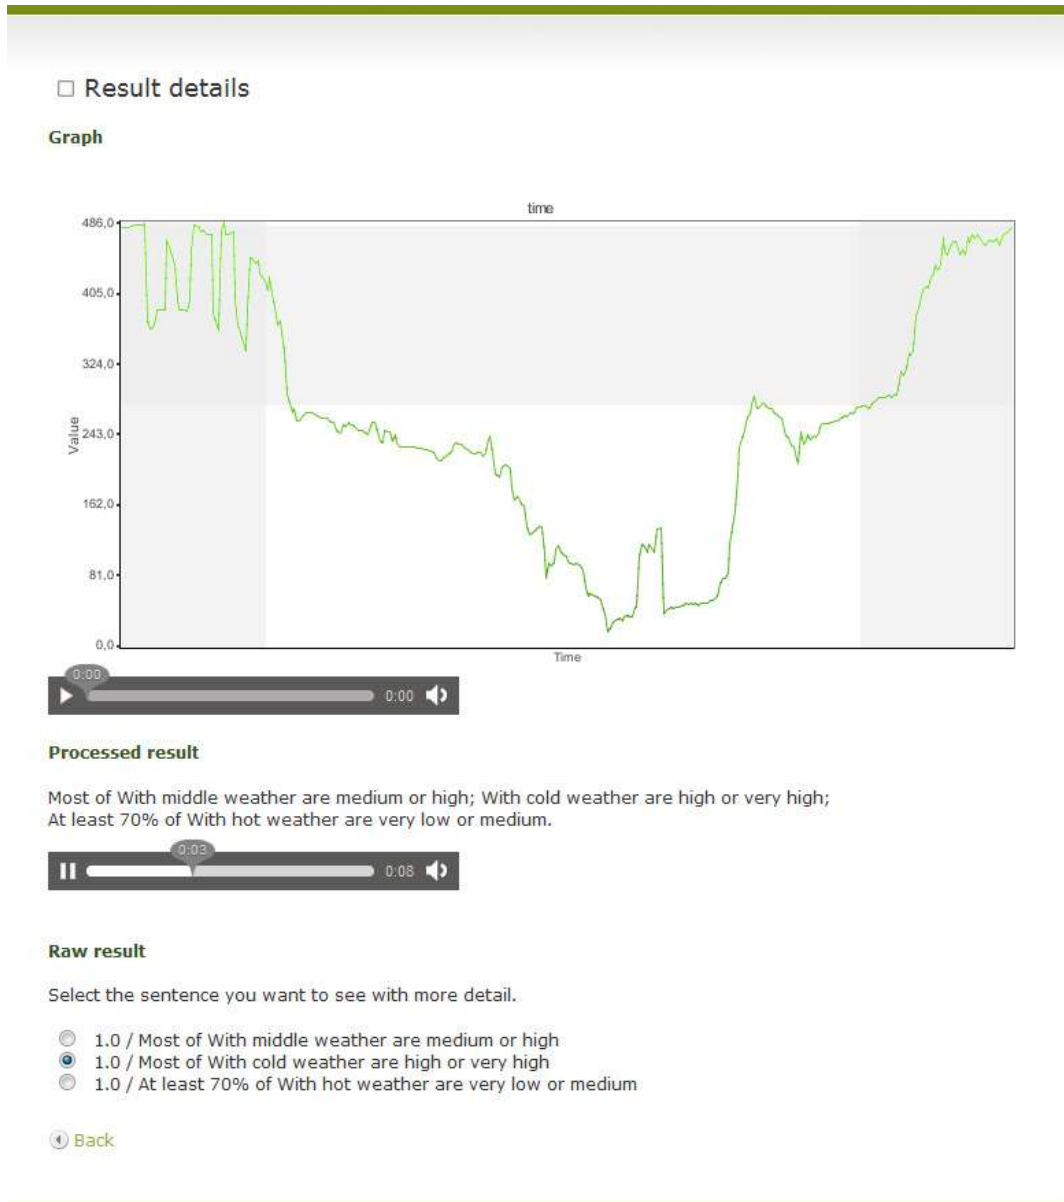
□ Result details

Graph

time

486,0
405,0
324,0
243,0
162,0
81,0
0,0

Value

Time

0:00
0:00

Processed result

Most of With middle weather are medium or high; With cold weather are high or very high; At least 70% of With hot weather are very low or medium.

0:03
0:08

Raw result

Select the sentence you want to see with more detail.

1.0 / Most of With middle weather are medium or high
1.0 / Most of With cold weather are high or very high
1.0 / At least 70% of With hot weather are very low or medium

Back